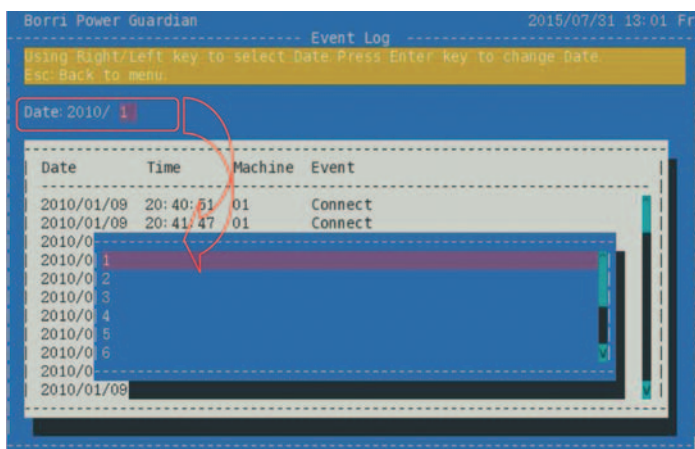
Borri Power Guardian 2015/07/31 13:01 Fr

Event Log

Using Right/Left key to select Date.Press Enter key to change Date.
Esc:Back to menu.

Date: 2010/ 1

| Date | Time | Machine | Event |
|---|---|---|---|
| 2010/01/09 | 20:40:51 | 01 | Connect |
| 2010/01/09 | 20:41:47 | 01 | Connect |
| 2010/0 | | | |
| 2010/0 | | | |
| 2010/0 | | | |
| 2010/0 | | | |
| 2010/0 | | | |
| 2010/0 | | | |
| 2010/0 | | | |
| 2010/0 | | | |
| 2010/01/09 | | | |

1
2
3
4
5
6